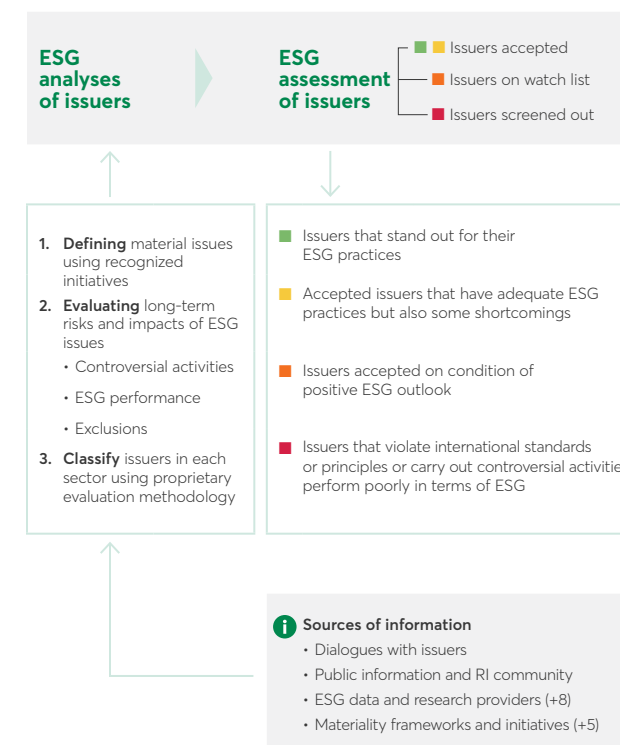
ESG analyses of issuers

ESG assessment of issuers

Issuers accepted

Issuers on watch list

Issuers screened out

1. **Defining** material issues using recognized initiatives
2. **Evaluating** long-term risks and impacts of ESG issues
   • Controversial activities
   • ESG performance
   • Exclusions
3. **Classify** issuers in each sector using proprietary evaluation methodology

Issuers that stand out for their ESG practices

Accepted issuers that have adequate ESG practices but also some shortcomings

Issuers accepted on condition of positive ESG outlook

Issuers that violate international standards or principles or carry out controversial activiti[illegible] perform poorly in terms of ESG

**Sources of information**
• Dialogues with issuers
• Public information and RI community
• ESG data and research providers (+8)
• Materiality frameworks and initiatives (+5)